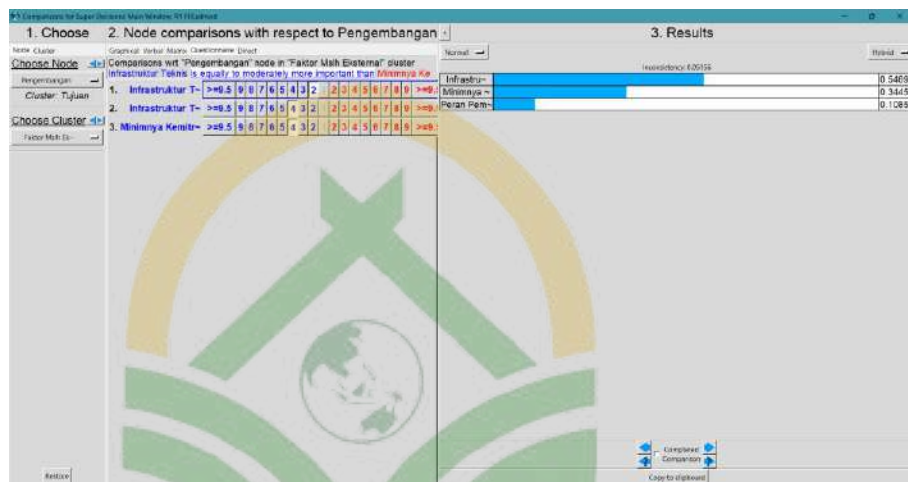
Comparisons for Super Decisions Main Window: R1 FIX.sdmod

1. Choose

Node Cluster

Choose Node

Pengembangan

Cluster: Tujuan

Choose Cluster

Faktor Maih Ek...

Restore

2. Node comparisons with respect to Pengembangan

Graphical Verbal Matrix Questionnaire Direct

Comparisons wrt "Pengembangan" node in "Faktor Maih Eksternal" cluster
Infrastruktur Teknis is equally to moderately more important than Minimnya Ke...

| | | | | | | | | | | | | | | | | | | | | |
|---|---|---|---|---|---|---|---|---|---|---|---|---|---|---|---|---|---|---|---|---|
| 1. | Infrastruktur T~ | >=9.5 | 9 | 8 | 7 | 6 | 5 | 4 | 3 | 2 | | 2 | 3 | 4 | 5 | 6 | 7 | 8 | 9 | >=9.5 | |
| 2. | Infrastruktur T~ | >=9.5 | 9 | 8 | 7 | 6 | 5 | 4 | 3 | 2 | | 2 | 3 | 4 | 5 | 6 | 7 | 8 | 9 | >=9.5 | |
| 3. | Minimnya Kemitr~ | >=9.5 | 9 | 8 | 7 | 6 | 5 | 4 | 3 | 2 | | 2 | 3 | 4 | 5 | 6 | 7 | 8 | 9 | >=9.5 | |

3. Results

Normal

Hybrid

Inconsistency: 0.05156

| | |
|---|---|
| Infrastru~ | 0.5469 |
| Minimnya ~ | 0.3445 |
| Peran Pem~ | 0.1085 |

Completed
Comparison

Copy to clipboard